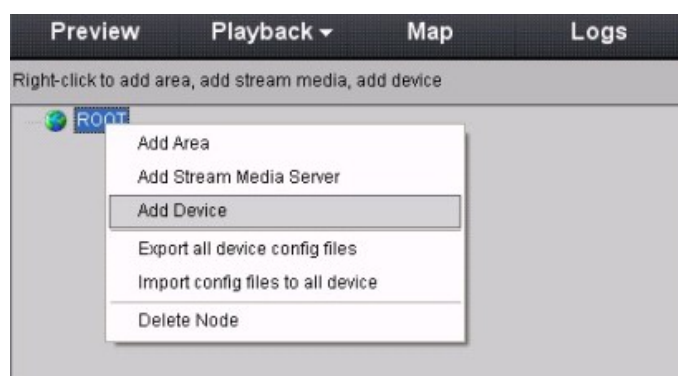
Preview Playback ▾ Map Logs

Right-click to add area, add stream media, add device

ROOT

Add Area

Add Stream Media Server

Add Device

Export all device config files

Import config files to all device

Delete Node